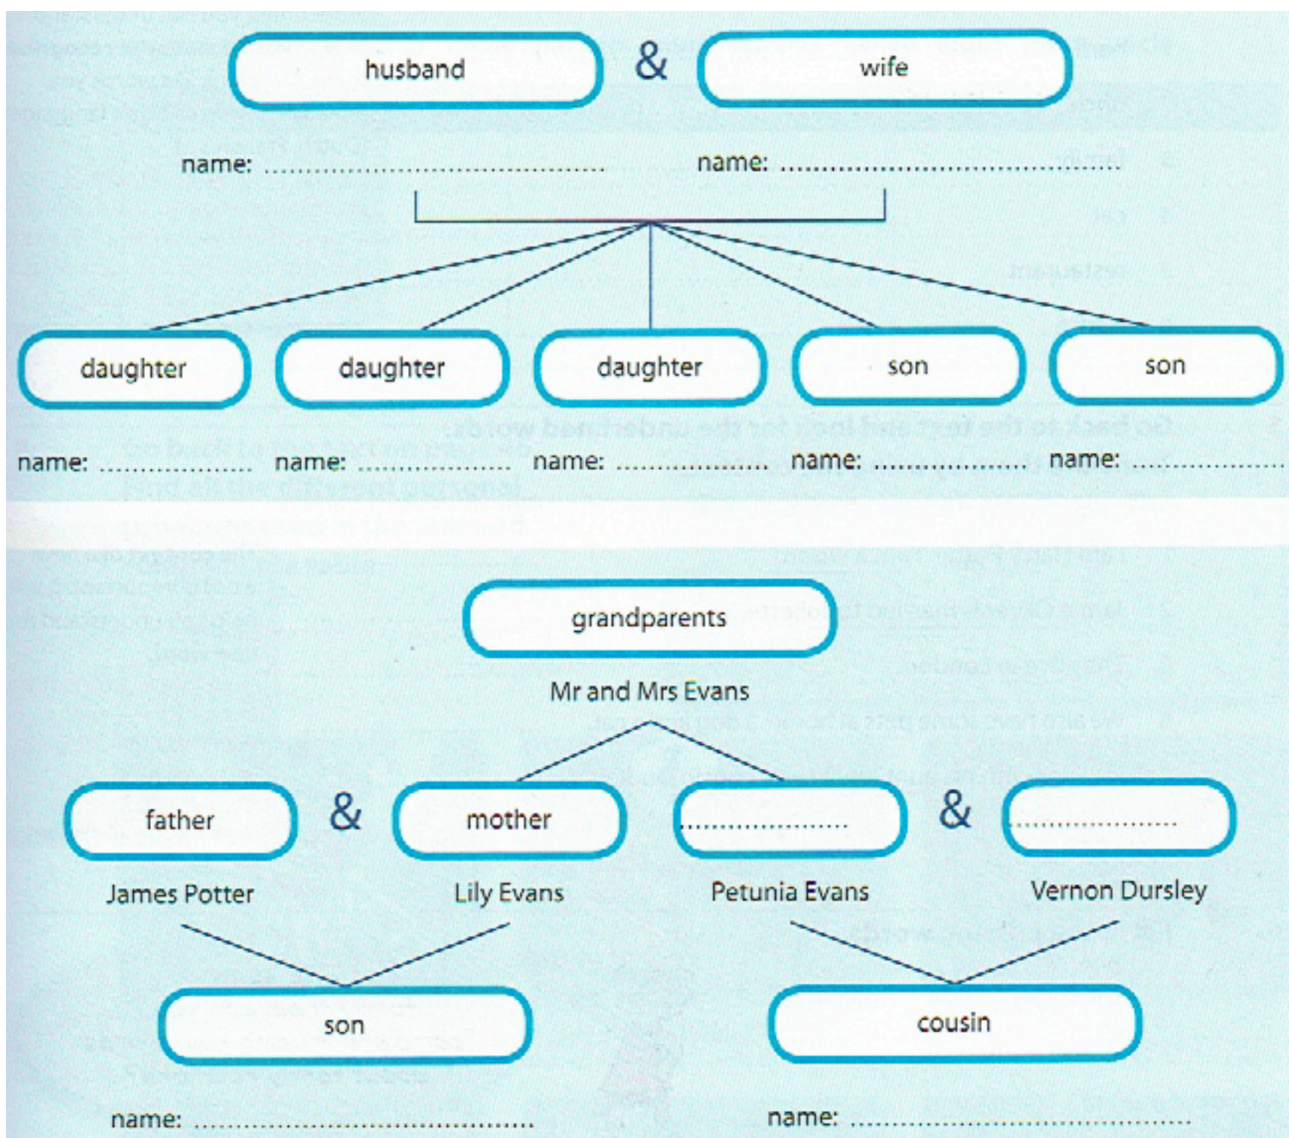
husband & wife

name: .............................................. name: ..............................................

daughter daughter daughter son son

name: .................. name: .................. name: .................. name: .................. name: ..................

grandparents

Mr and Mrs Evans

father & mother ...................... & ......................

James Potter Lily Evans Petunia Evans Vernon Dursley

son cousin

name: .............................................. name: ..............................................